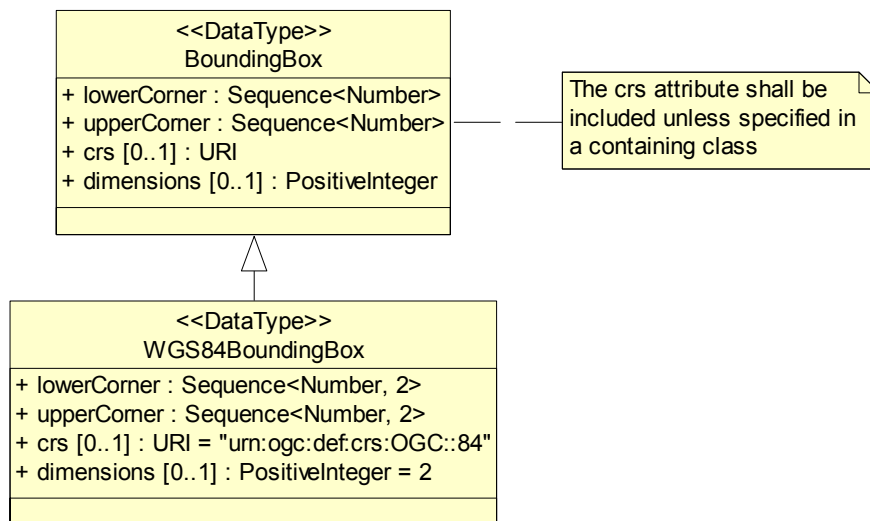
<<DataType>>
BoundingBox

+ lowerCorner : Sequence<Number>
+ upperCorner : Sequence<Number>
+ crs [0..1] : URI
+ dimensions [0..1] : PositiveInteger

The crs attribute shall be included unless specified in a containing class

<<DataType>>
WGS84BoundingBox

+ lowerCorner : Sequence<Number, 2>
+ upperCorner : Sequence<Number, 2>
+ crs [0..1] : URI = "urn:ogc:def:crs:OGC::84"
+ dimensions [0..1] : PositiveInteger = 2